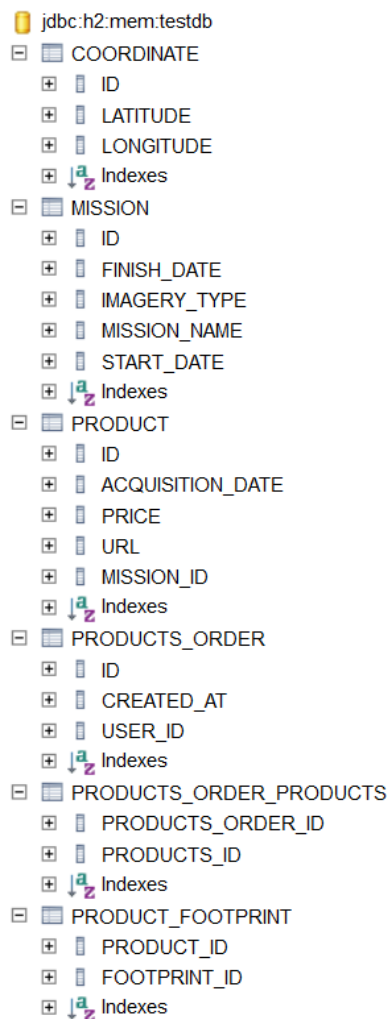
jdbc:h2:mem:testdb
COORDINATE
ID
LATITUDE
LONGITUDE
Indexes
MISSION
ID
FINISH_DATE
IMAGERY_TYPE
MISSION_NAME
START_DATE
Indexes
PRODUCT
ID
ACQUISITION_DATE
PRICE
URL
MISSION_ID
Indexes
PRODUCTS_ORDER
ID
CREATED_AT
USER_ID
Indexes
PRODUCTS_ORDER_PRODUCTS
PRODUCTS_ORDER_ID
PRODUCTS_ID
Indexes
PRODUCT_FOOTPRINT
PRODUCT_ID
FOOTPRINT_ID
Indexes